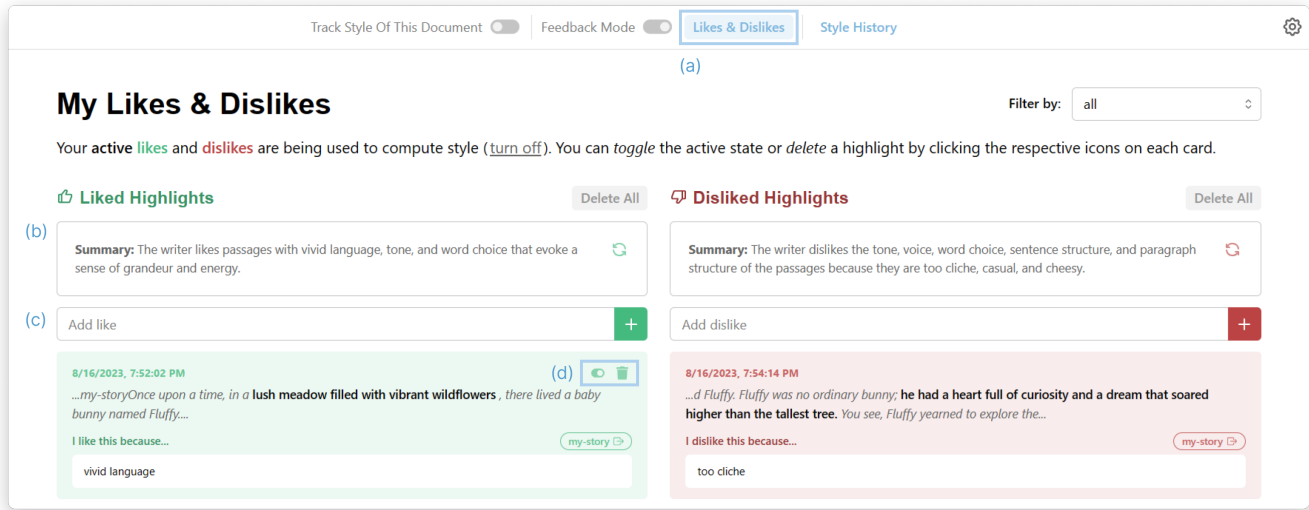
Track Style Of This Document Feedback Mode Likes & Dislikes Style History

(a)

# My Likes & Dislikes

Filter by: all

Your active likes and dislikes are being used to compute style (turn off). You can toggle the active state or delete a highlight by clicking the respective icons on each card.

Liked Highlights

Delete All

(b)

Summary: The writer likes passages with vivid language, tone, and word choice that evoke a sense of grandeur and energy.

(c)

Add like

8/16/2023, 7:52:02 PM

(d)

...my-storyOnce upon a time, in a lush meadow filled with vibrant wildflowers , there lived a baby bunny named Fluffy....

I like this because...

my-story

vivid language

Disliked Highlights

Delete All

Summary: The writer dislikes the tone, voice, word choice, sentence structure, and paragraph structure of the passages because they are too cliche, casual, and cheesy.

Add dislike

8/16/2023, 7:54:14 PM

...d Fluffy. Fluffy was no ordinary bunny; he had a heart full of curiosity and a dream that soared higher than the tallest tree. You see, Fluffy yearned to explore the...

I dislike this because...

my-story

too cliche